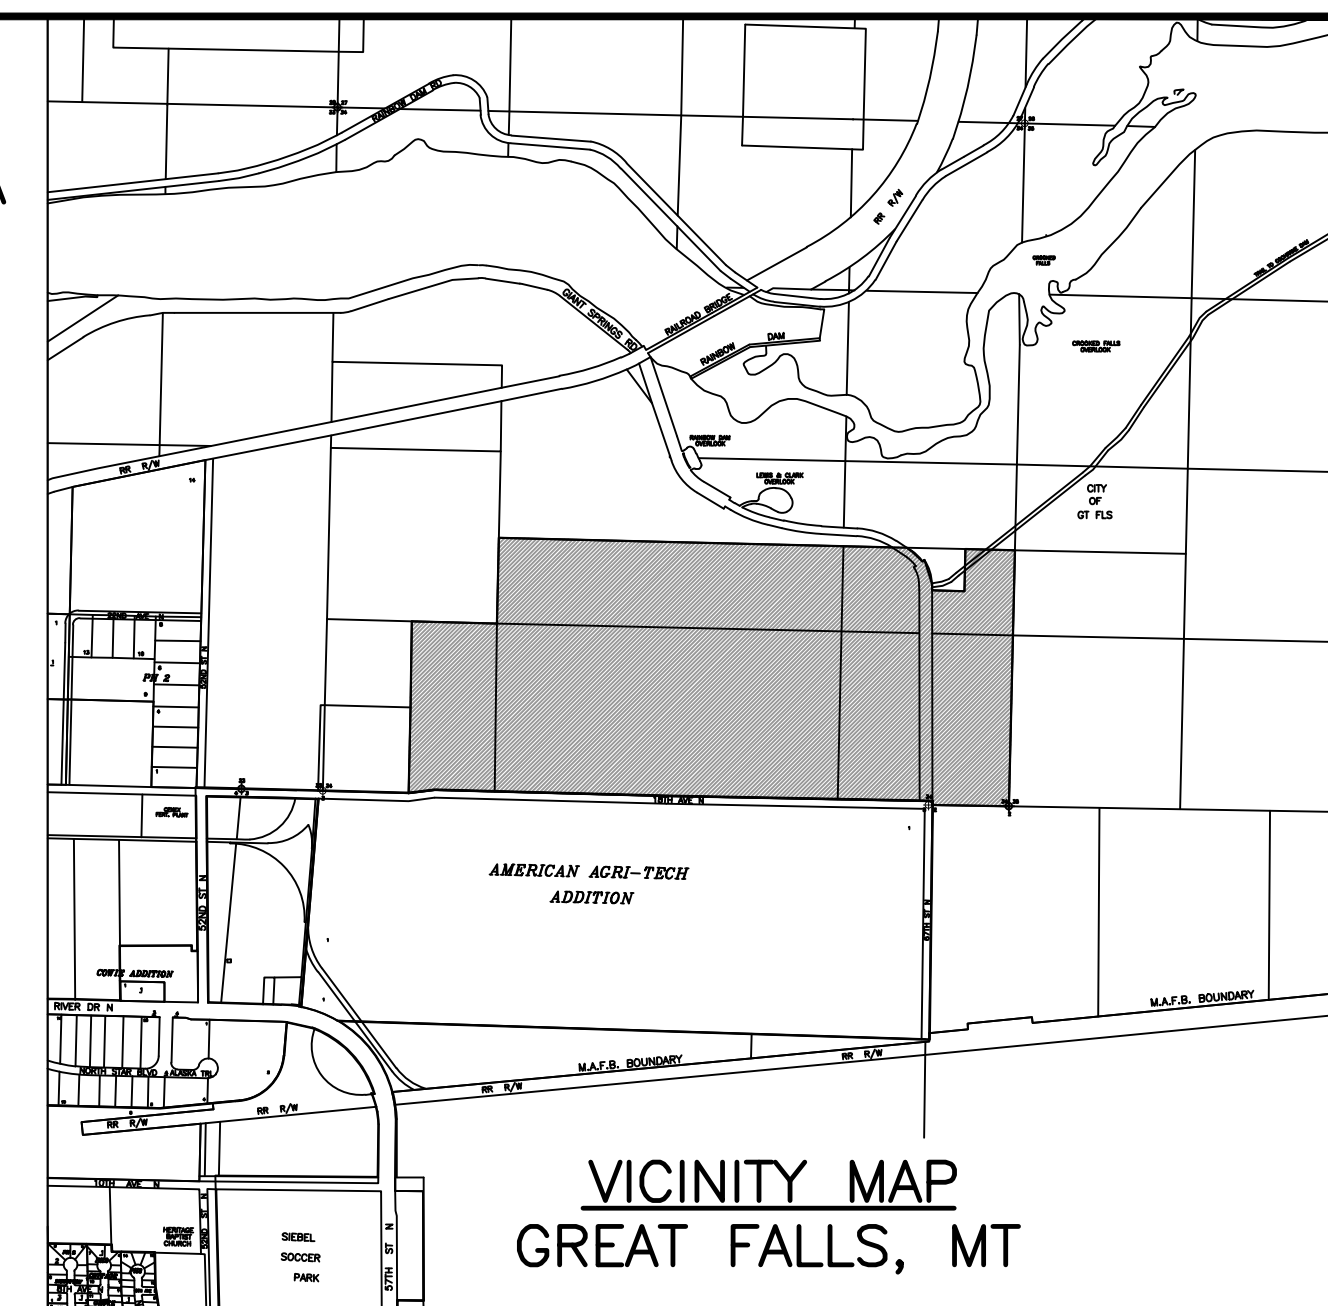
RAINBOW DAM RD

RR R/W

GIANT SPRINGS RD

RAILROAD BRIDGE

RAINBOW DAM

CROOKED FALLS

CROOKED FALLS OVERLOOK

RAINBOW DAM OVERLOOK

LEWIS & CLARK OVERLOOK

CITY OF GT FLS

RR R/W

PH 2

52ND ST N

18TH AVE N

AMERICAN AGRI-TECH ADDITION

52ND ST N

57TH ST N

COWIE ADDITION

RIVER DR N

NORTH STAR BLVD

ALASKA TRL

M.A.F.B. BOUNDARY

RR R/W

M.A.F.B. BOUNDARY

RR R/W

RR R/W

RR R/W

10TH AVE N

HERITAGE BAPTIST CHURCH

SIEBEL SOCCER PARK

57TH ST N

VICINITY MAP
GREAT FALLS, MT